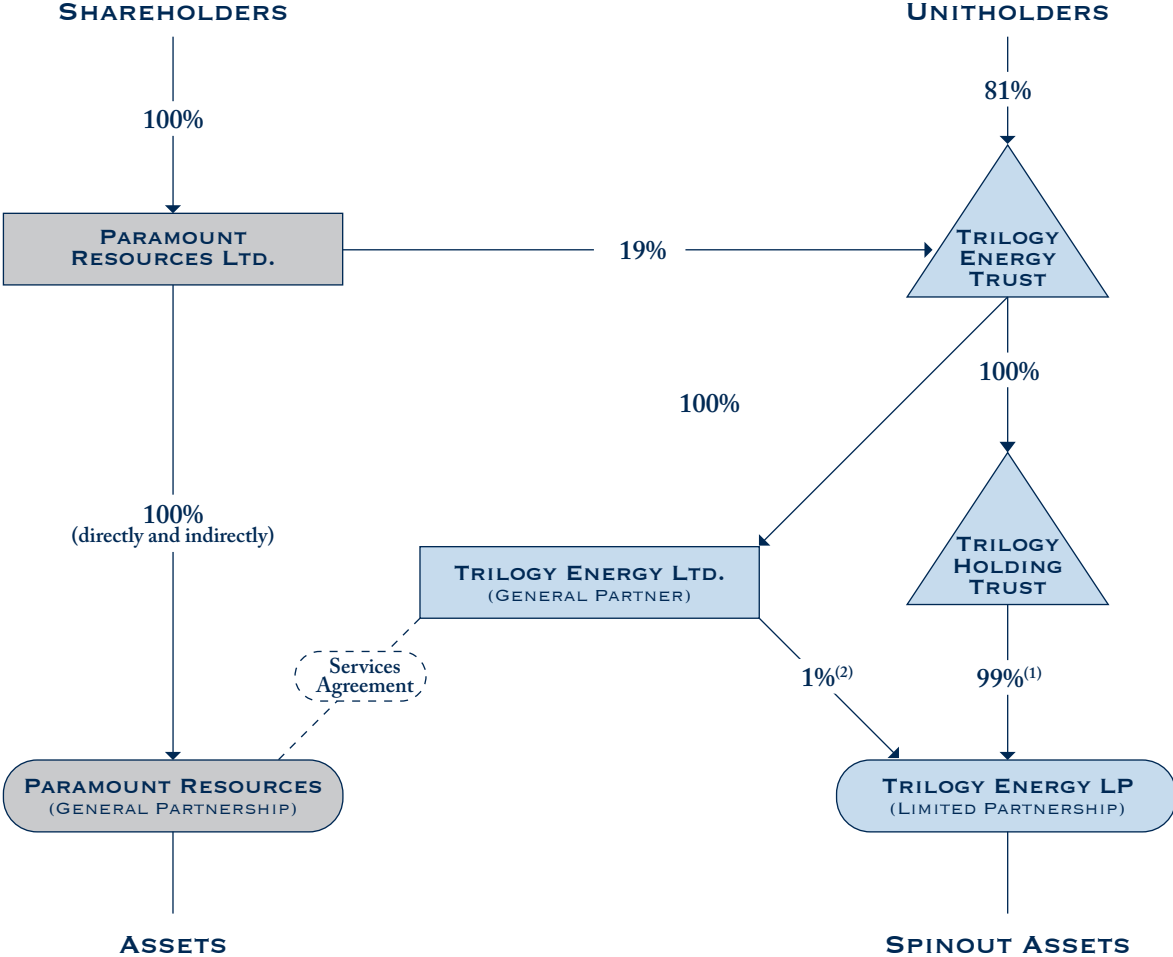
Shareholders

Unitholders

100%

81%

Paramount Resources Ltd.

19%

Trilogy Energy Trust

100%

100%

100%
(directly and indirectly)

Trilogy Holding Trust

Trilogy Energy Ltd.
(General Partner)

Services Agreement

$1\%^{(2)}$

$99\%^{(1)}$

Paramount Resources
(General Partnership)

Trilogy Energy LP
(Limited Partnership)

Assets

Spinout Assets